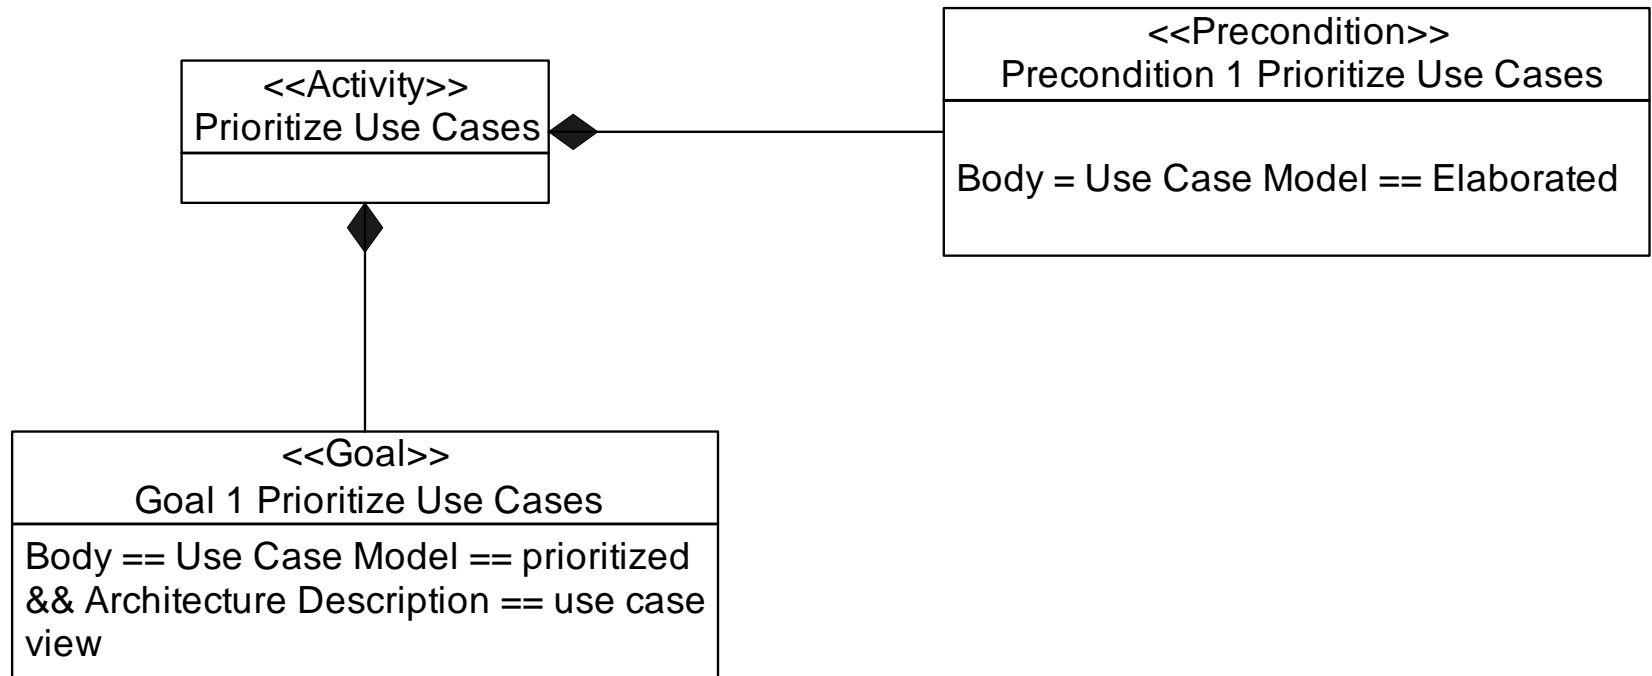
<<Activity>>
Prioritize Use Cases

<<Precondition>>
Precondition 1 Prioritize Use Cases

Body = Use Case Model == Elaborated

<<Goal>>
Goal 1 Prioritize Use Cases

Body == Use Case Model == prioritized && Architecture Description == use case view